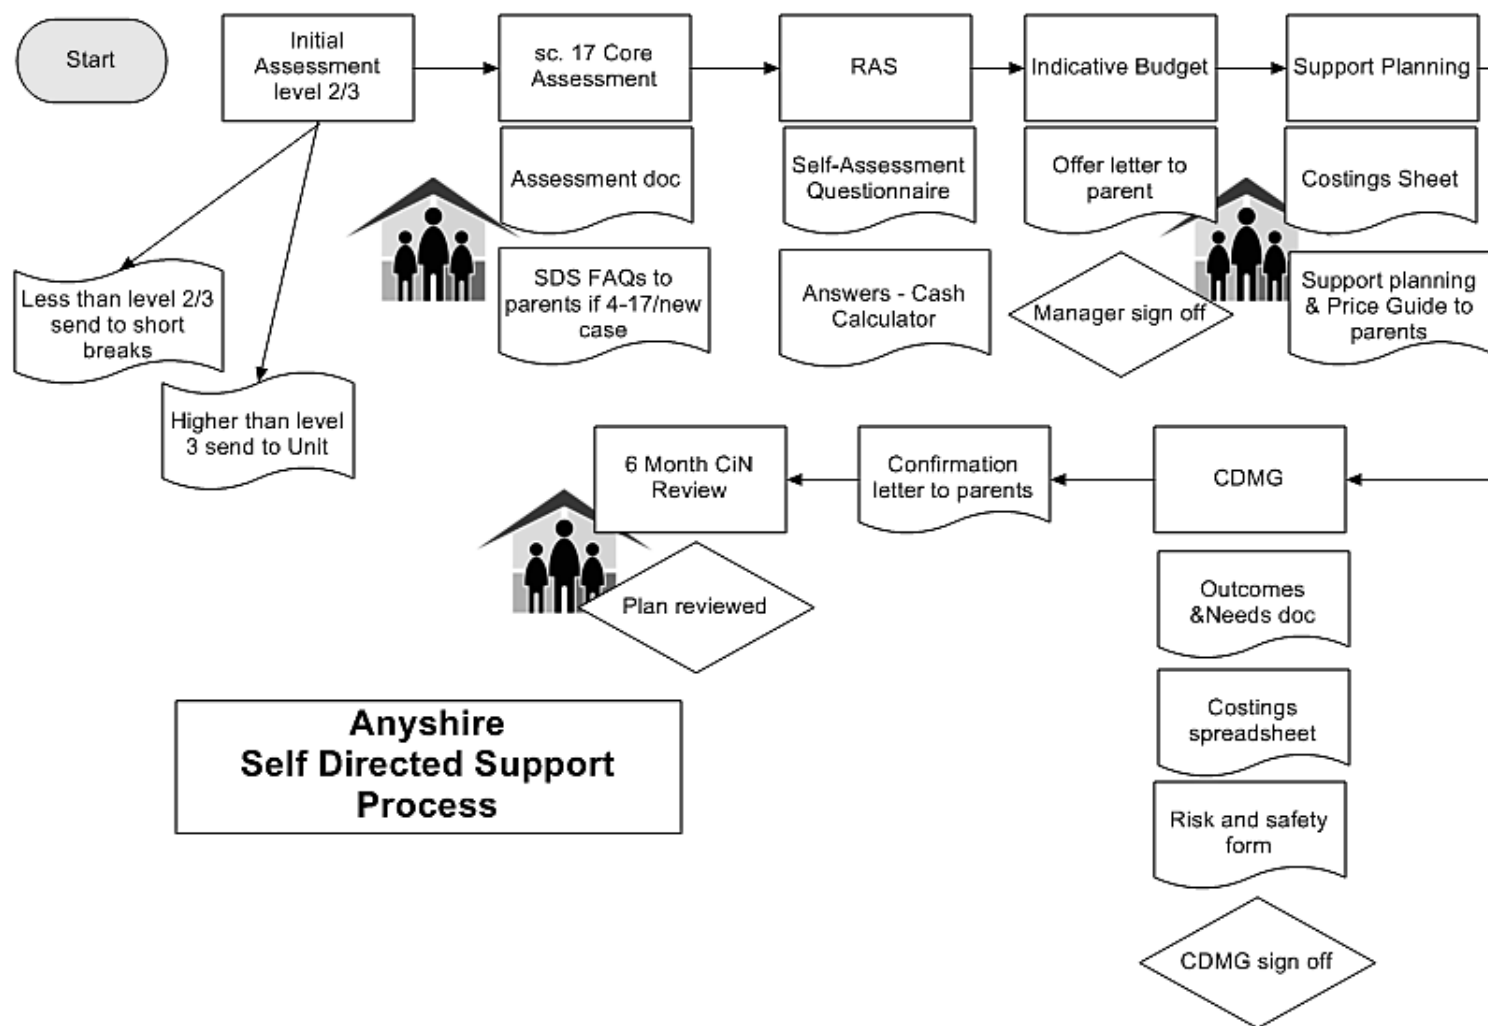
Start

Initial Assessment level 2/3

Less than level 2/3 send to short breaks

Higher than level 3 send to Unit

sc. 17 Core Assessment

Assessment doc

SDS FAQs to parents if 4-17/new case

RAS

Self-Assessment Questionnaire

Answers - Cash Calculator

Indicative Budget

Offer letter to parent

Manager sign off

Support Planning

Costings Sheet

Support planning & Price Guide to parents

CDMG

Outcomes &Needs doc

Costings spreadsheet

Risk and safety form

CDMG sign off

Confirmation letter to parents

6 Month CiN Review

Plan reviewed

Anyshire
Self Directed Support
Process